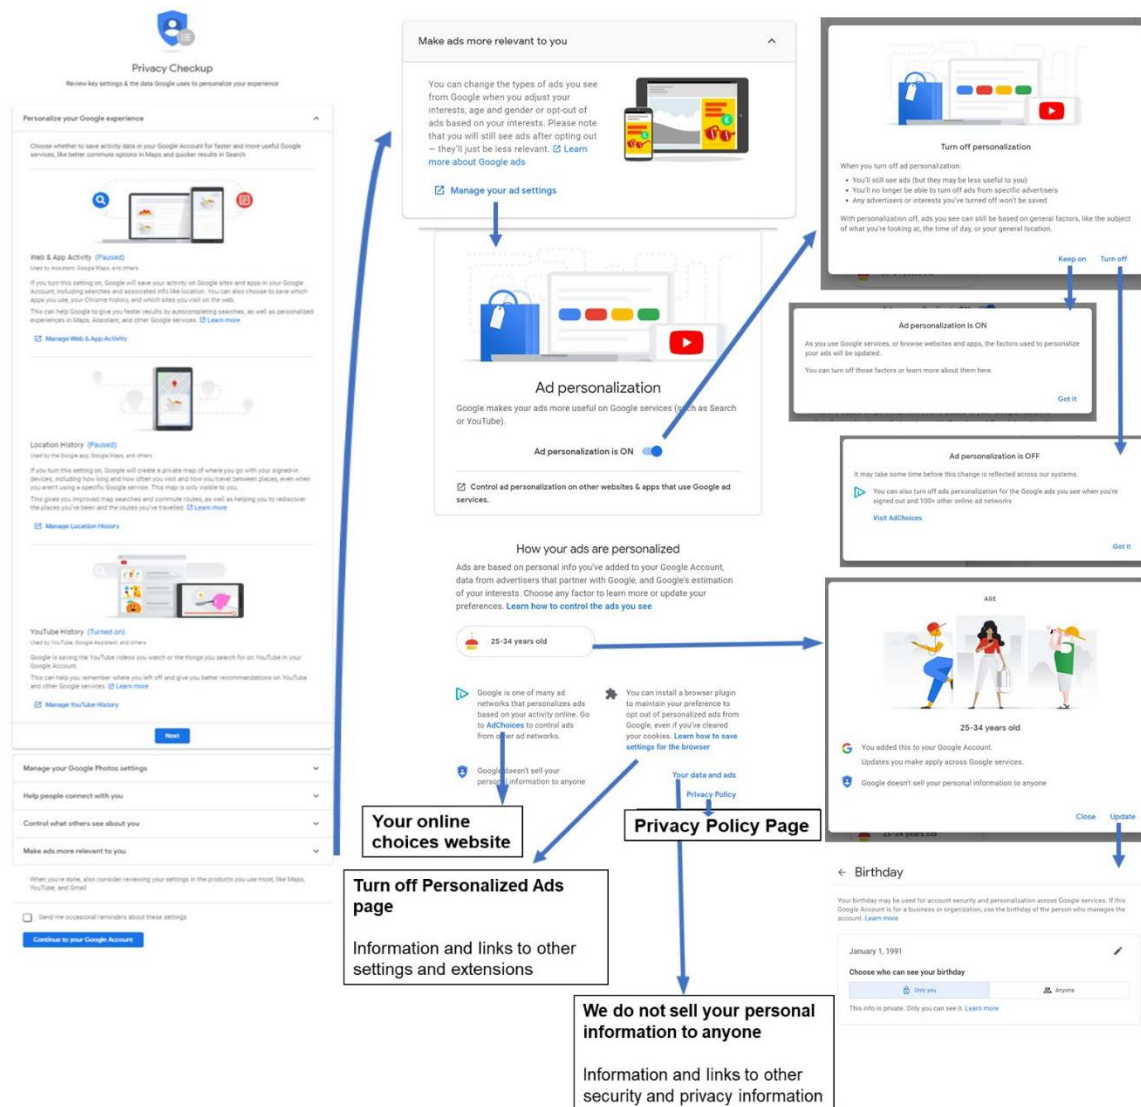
Privacy Checkup
Review key settings & the data Google uses to personalize your experience

Personalize your Google experience

Choose whether to save activity data in your Google Account for faster and more useful Google services, like better commute options in Maps and quicker results in Search

Web & App Activity (Paused)
Used by Assistant, Google Maps, and others

If you turn this setting on, Google will save your activity on Google sites and apps in your Google Account, including searches and associated info like location. You can also choose to save which apps you use, your Chrome history, and which sites you visit on the web.

This can help Google to give you faster results by autocompleting searches, as well as personalized experiences in Maps, Assistant, and other Google services. Learn more

Manage Web & App Activity

Location History (Paused)
Used by the Google app, Google Maps, and others

If you turn this setting on, Google will create a private map of where you go with your signed-in devices, including how long and how often you visit and how you travel between places, even when you aren't using a specific Google service. This map is only visible to you.

This gives you improved map searches and commute routes, as well as helping you to rediscover the places you've been and the routes you've travelled. Learn more

Manage Location History

YouTube History (Turned on)
Used by YouTube, Google Assistant, and others

Google is saving the YouTube videos you watch or the things you search for on YouTube in your Google Account.

This can help you remember where you left off and give you better recommendations on YouTube and other Google services. Learn more

Manage YouTube History

Next

Manage your Google Photos settings
Help people connect with you
Control what others see about you
Make ads more relevant to you

When you're done, also consider reviewing your settings in the products you use most, like Maps, YouTube, and Gmail

Send me occasional reminders about these settings

Continue to your Google Account

Make ads more relevant to you

You can change the types of ads you see from Google when you adjust your interests, age and gender or opt-out of ads based on your interests. Please note that you will still see ads after opting out — they'll just be less relevant. Learn more about Google ads

Manage your ad settings

Ad personalization
Google makes your ads more useful on Google services (such as Search or YouTube).

Ad personalization is ON

Control ad personalization on other websites & apps that use Google ad services.

How your ads are personalized
Ads are based on personal info you've added to your Google Account, data from advertisers that partner with Google, and Google's estimation of your interests. Choose any factor to learn more or update your preferences. Learn how to control the ads you see

25-34 years old

Google is one of many ad networks that personalizes ads based on your activity online. Go to AdChoices to control ads from other ad networks.

You can install a browser plugin to maintain your preference to opt out of personalized ads from Google, even if you've cleared your cookies. Learn how to save settings for the browser

Google doesn't sell your personal information to anyone

Your data and ads
Privacy Policy

Your online choices website

Privacy Policy Page

Turn off Personalized Ads page

Information and links to other settings and extensions

We do not sell your personal information to anyone

Information and links to other security and privacy information

Turn off personalization
When you turn off ad personalization:
• You'll still see ads (but they may be less useful to you)
• You'll no longer be able to turn off ads from specific advertisers
• Any advertisers or interests you've turned off won't be saved
With personalization off, ads you see can still be based on general factors, like the subject of what you're looking at, the time of day, or your general location.
Keep on Turn off

Ad personalization is ON
As you use Google services, or browse websites and apps, the factors used to personalize your ads will be updated.
You can turn off those factors or learn more about them here.
Got it

Ad personalization is OFF
It may take some time before this change is reflected across our systems.
You can also turn off ads personalization for the Google ads you see when you're signed out and 100+ other online ad networks
Visit AdChoices
Got it

AGE
25-34 years old
You added this to your Google Account.
Updates you make apply across Google services.
Google doesn't sell your personal information to anyone
Close Update

← Birthday
Your birthday may be used for account security and personalization across Google services. If this Google Account is for a business or organization, use the birthday of the person who manages the account. Learn more
January 1, 1991
Choose who can see your birthday
Only you Anyone
This info is private. Only you can see it. Learn more